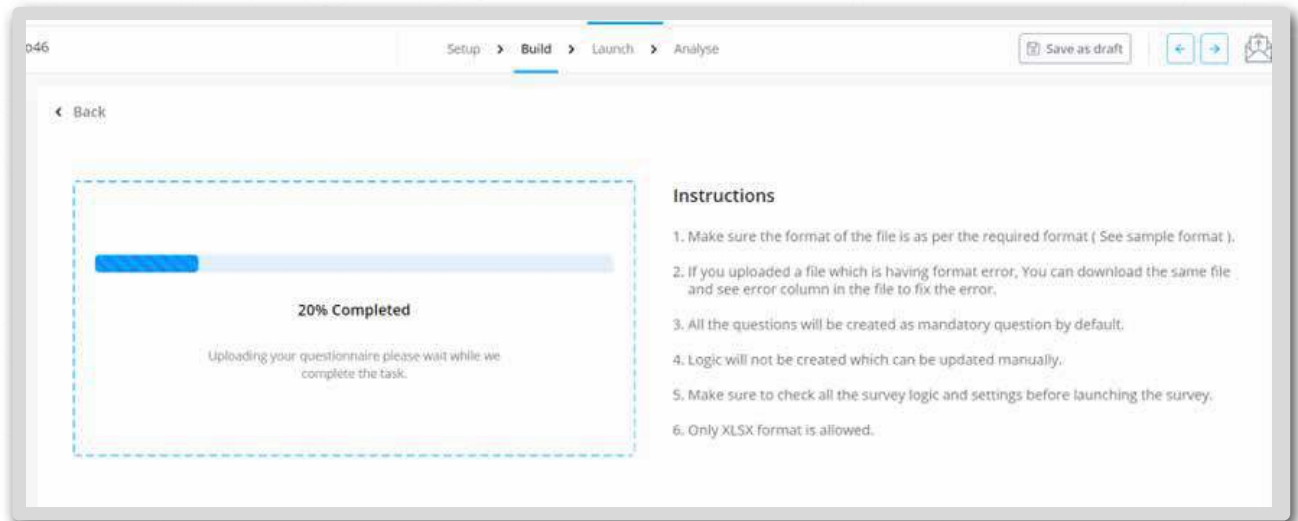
p46

Setup > Build > Launch > Analyse

Save as draft

< Back

20% Completed

Uploading your questionnaire please wait while we complete the task.

Instructions

1. Make sure the format of the file is as per the required format ( See sample format ).

2. If you uploaded a file which is having format error, You can download the same file and see error column in the file to fix the error.

3. All the questions will be created as mandatory question by default.

4. Logic will not be created which can be updated manually.

5. Make sure to check all the survey logic and settings before launching the survey.

6. Only XLSX format is allowed.